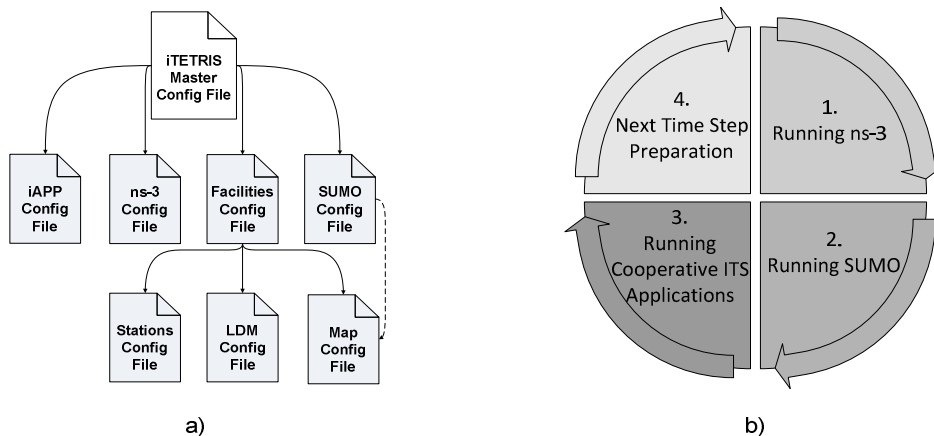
iTETRIS Master Config File

iAPP Config File

ns-3 Config File

Facilities Config File

SUMO Config File

Stations Config File

LDM Config File

Map Config File

a)

4. Next Time Step Preparation

1. Running ns-3

3. Running Cooperative ITS Applications

2. Running SUMO

b)